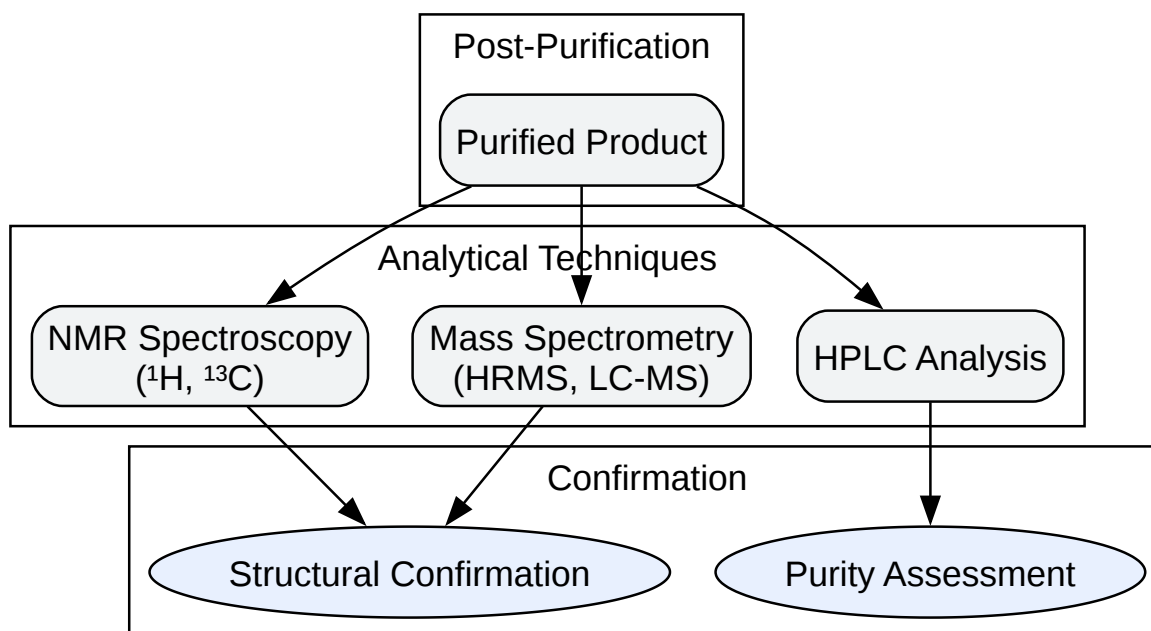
Post-Purification

Purified Product

Analytical Techniques

NMR Spectroscopy ($^1$H, $^{13}$C)

Mass Spectrometry (HRMS, LC-MS)

HPLC Analysis

Confirmation

Structural Confirmation

Purity Assessment